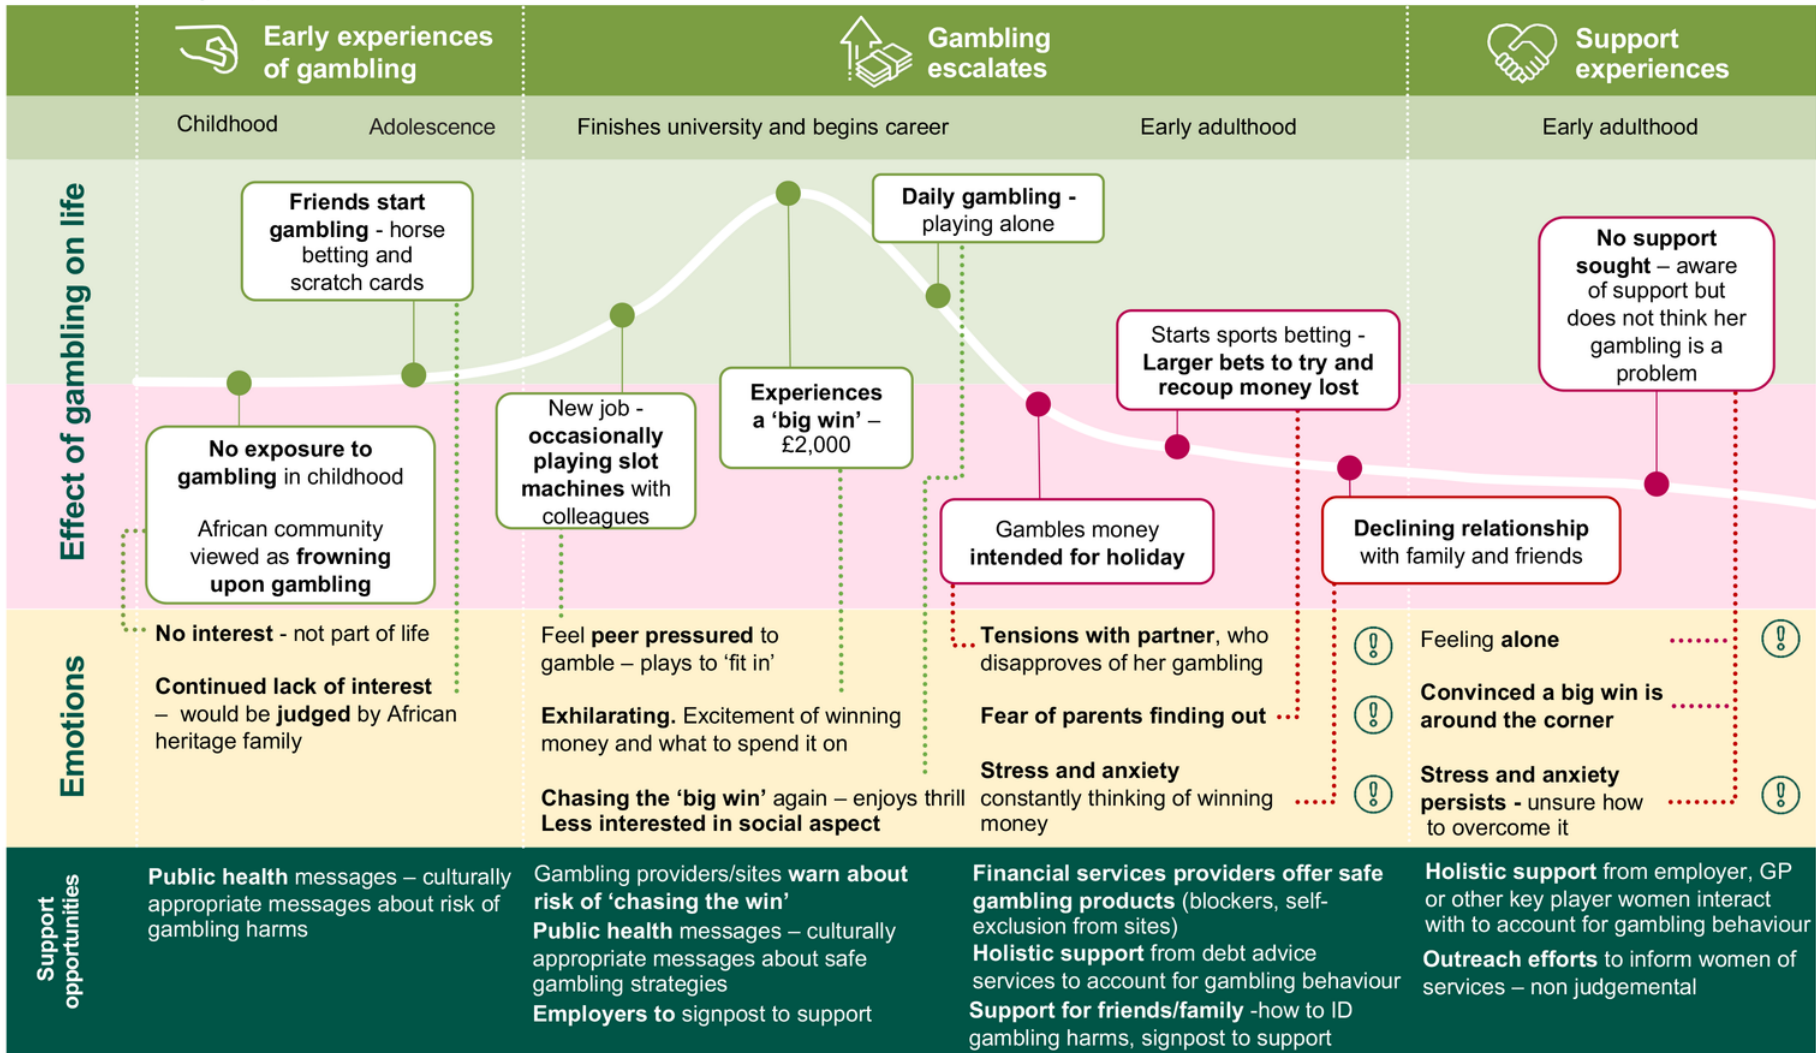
Early experiences of gambling

Gambling escalates

Support experiences

Childhood

Adolescence

Finishes university and begins career

Early adulthood

Early adulthood

Effect of gambling on life

Friends start gambling - horse betting and scratch cards

No exposure to gambling in childhood

African community viewed as frowning upon gambling

New job - occasionally playing slot machines with colleagues

Experiences a 'big win' – £2,000

Daily gambling - playing alone

Gambles money intended for holiday

Starts sports betting - Larger bets to try and recoup money lost

Declining relationship with family and friends

No support sought – aware of support but does not think her gambling is a problem

Emotions

No interest - not part of life

Continued lack of interest – would be judged by African heritage family

Feel peer pressured to gamble – plays to 'fit in'

Exhilarating. Excitement of winning money and what to spend it on

Chasing the 'big win' again – enjoys thrill
Less interested in social aspect

Tensions with partner, who disapproves of her gambling

Fear of parents finding out

Stress and anxiety constantly thinking of winning money

Feeling alone

Convinced a big win is around the corner

Stress and anxiety persists - unsure how to overcome it

Support opportunities

Public health messages – culturally appropriate messages about risk of gambling harms

Gambling providers/sites warn about risk of 'chasing the win'
Public health messages – culturally appropriate messages about safe gambling strategies
Employers to signpost to support

Financial services providers offer safe gambling products (blockers, self-exclusion from sites)
Holistic support from debt advice services to account for gambling behaviour
Support for friends/family -how to ID gambling harms, signpost to support

Holistic support from employer, GP or other key player women interact with to account for gambling behaviour
Outreach efforts to inform women of services – non judgemental